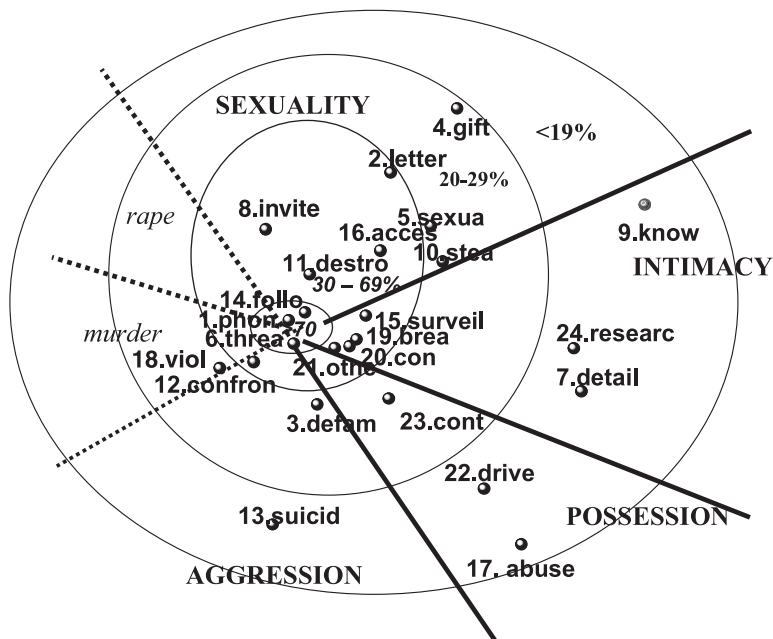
SEXUALITY

4.gift

<19%

2.letter

20-29%

rape

8.invite

5.sexua

16.acces

10.stea

9.know

INTIMACY

11.destro

30 – 69%

14.follo

murder

1.phon

>70

15.surveil

6.threa

19.brea

24.researc

18.viol

20.con

21.othe

7.detail

12.confron

3.defam

23.cont

22.drive

13.suicid

POSSESSION

17. abuse

AGGRESSION